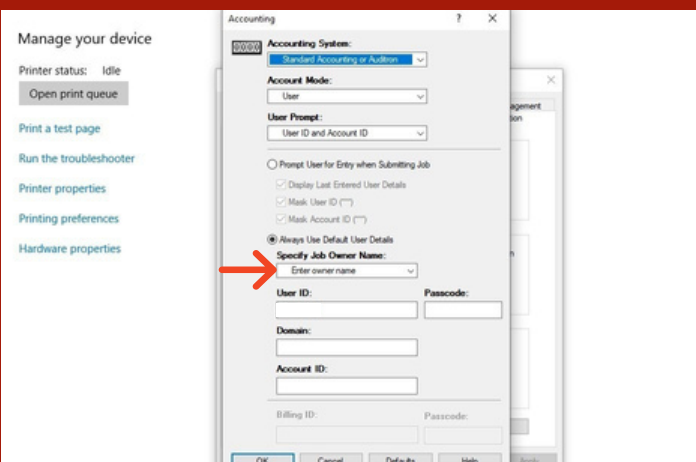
Manage your device

Printer status: Idle

Open print queue

Print a test page

Run the troubleshooter

Printer properties

Printing preferences

Hardware properties

Accounting ? ×

Accounting System:

Standard Accounting or Auditron

Account Mode:

User

User Prompt:

User ID and Account ID

Prompt User for Entry when Submitting Job

Display Last Entered User Details

Mask User ID (***)

Mask Account ID (***)

Always Use Default User Details

Specify Job Owner Name:

Enter owner name

User ID:

Passcode:

Domain:

Account ID:

Billing ID:

Passcode:

OK Cancel Defaults Help

agement
tion

Apply